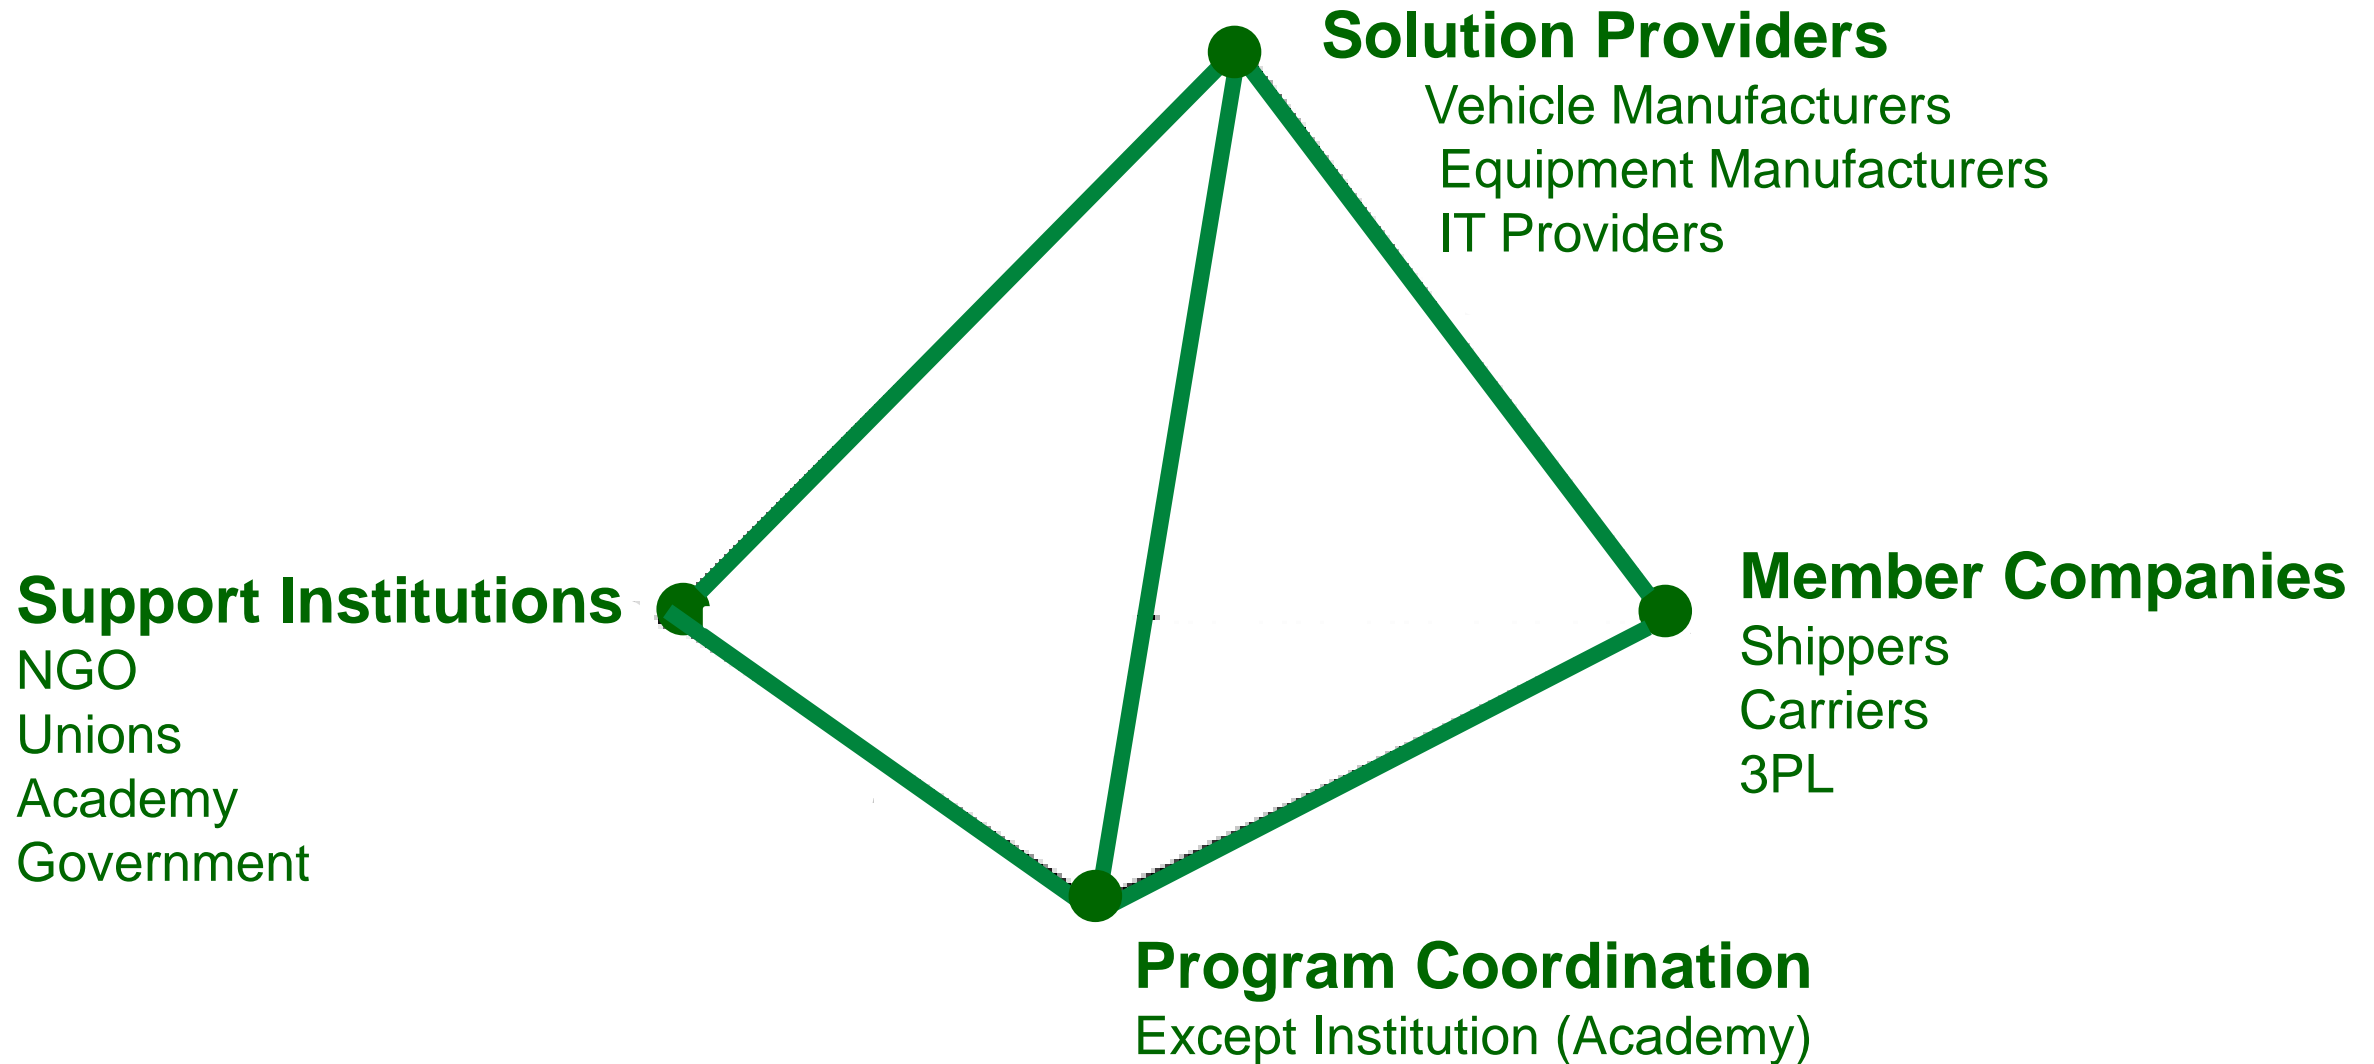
Solution Providers
Vehicle Manufacturers
Equipment Manufacturers
IT Providers

Support Institutions
NGO
Unions
Academy
Government

Member Companies
Shippers
Carriers
3PL

Program Coordination
Except Institution (Academy)